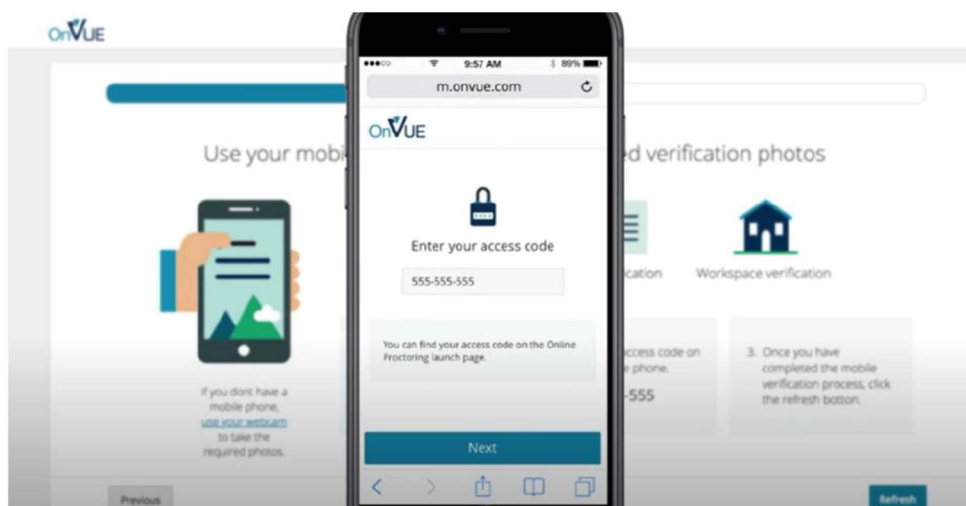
OnVUE

Use your mobi

d verification photos

If you dont have a mobile phone, use your webcam to take the required photos.

ication

Workspace verification

ccess code on phone.

-555

3. Once you have completed the mobile verification process, click the refresh botton.

Previous

Refresh

●●●○○ 9:57 AM 89%

m.onvue.com

OnVUE

Enter your access code

555-555-555

You can find your access code on the Online Proctoring launch page.

Next